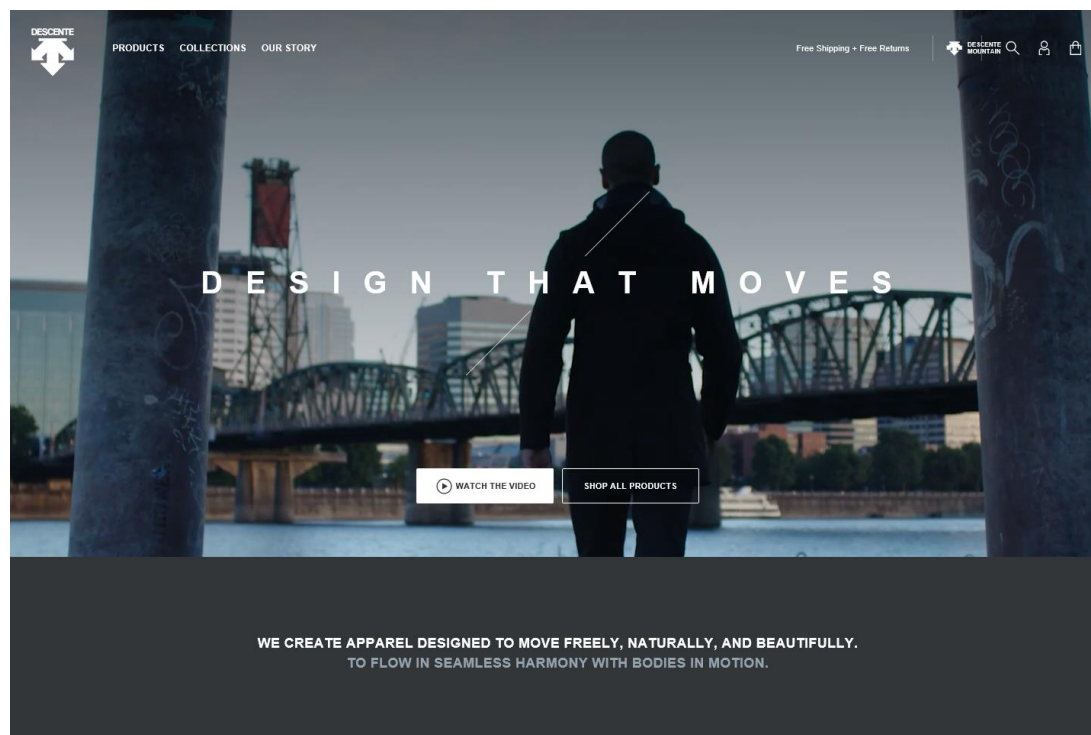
DESCENTE

PRODUCTS COLLECTIONS OUR STORY

Free Shipping + Free Returns

DESCENTE MOUNTAIN

DESIGN THAT MOVES

WATCH THE VIDEO

SHOP ALL PRODUCTS

WE CREATE APPAREL DESIGNED TO MOVE FREELY, NATURALLY, AND BEAUTIFULLY.
TO FLOW IN SEAMLESS HARMONY WITH BODIES IN MOTION.